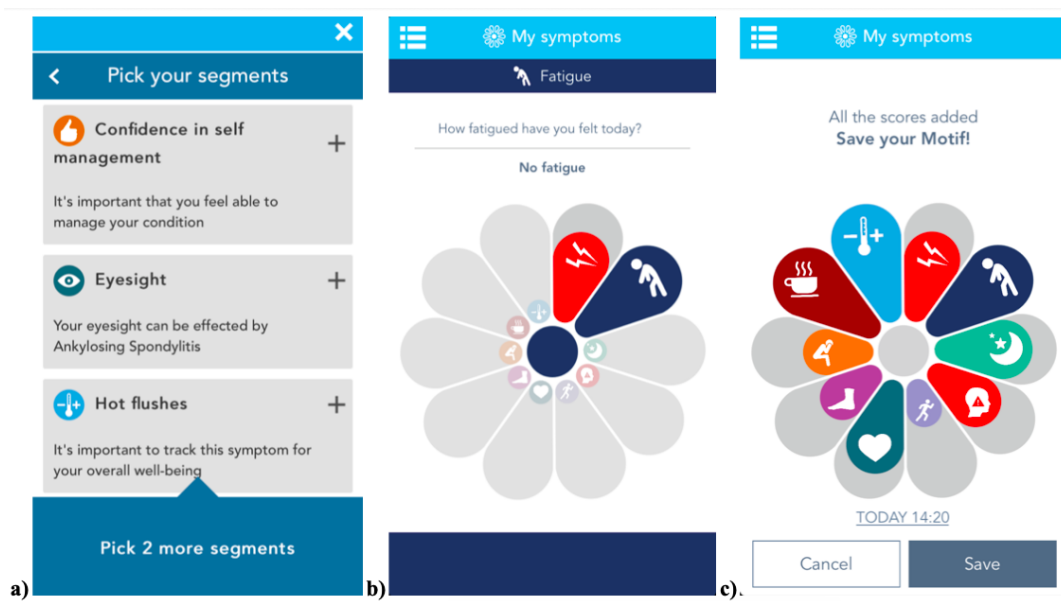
✕

Pick your segments

Confidence in self management

It's important that you feel able to manage your condition

+

Eyesight

Your eyesight can be effected by Ankylosing Spondylitis

+

Hot flushes

It's important to track this symptom for your overall well-being

+

Pick 2 more segments

a)

My symptoms

Fatigue

How fatigued have you felt today?

No fatigue

b)

My symptoms

All the scores added

Save your Motif!

TODAY 14:20

Cancel

Save

c).